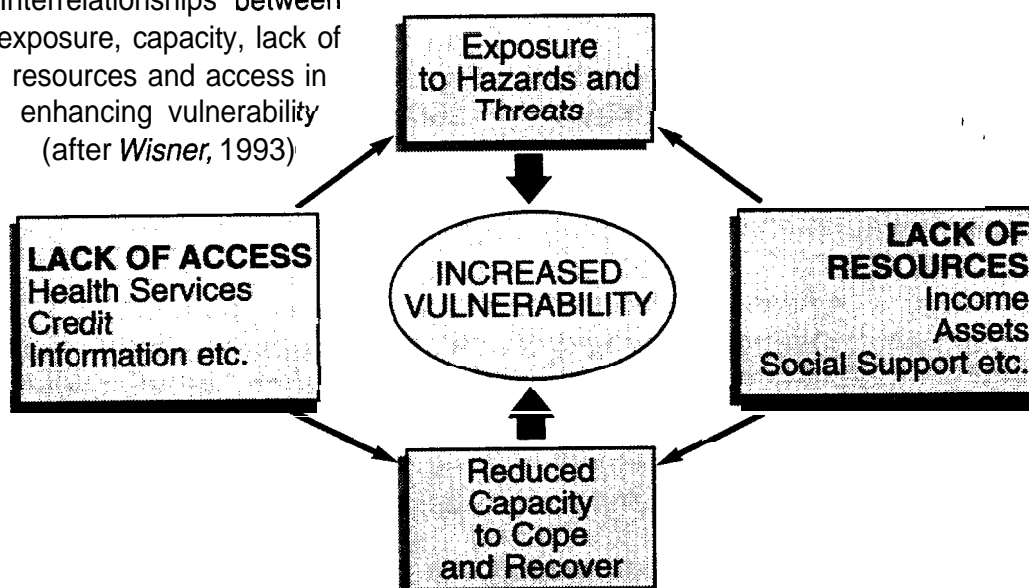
Interrelationships between exposure, capacity, lack of resources and access in enhancing vulnerability (after *Wisner*, 1993)

Exposure to Hazards and Threats

LACK OF ACCESS
Health Services
Credit
Information etc.

INCREASED VULNERABILITY

LACK OF RESOURCES
Income
Assets
Social Support etc.

Reduced Capacity to Cope and Recover